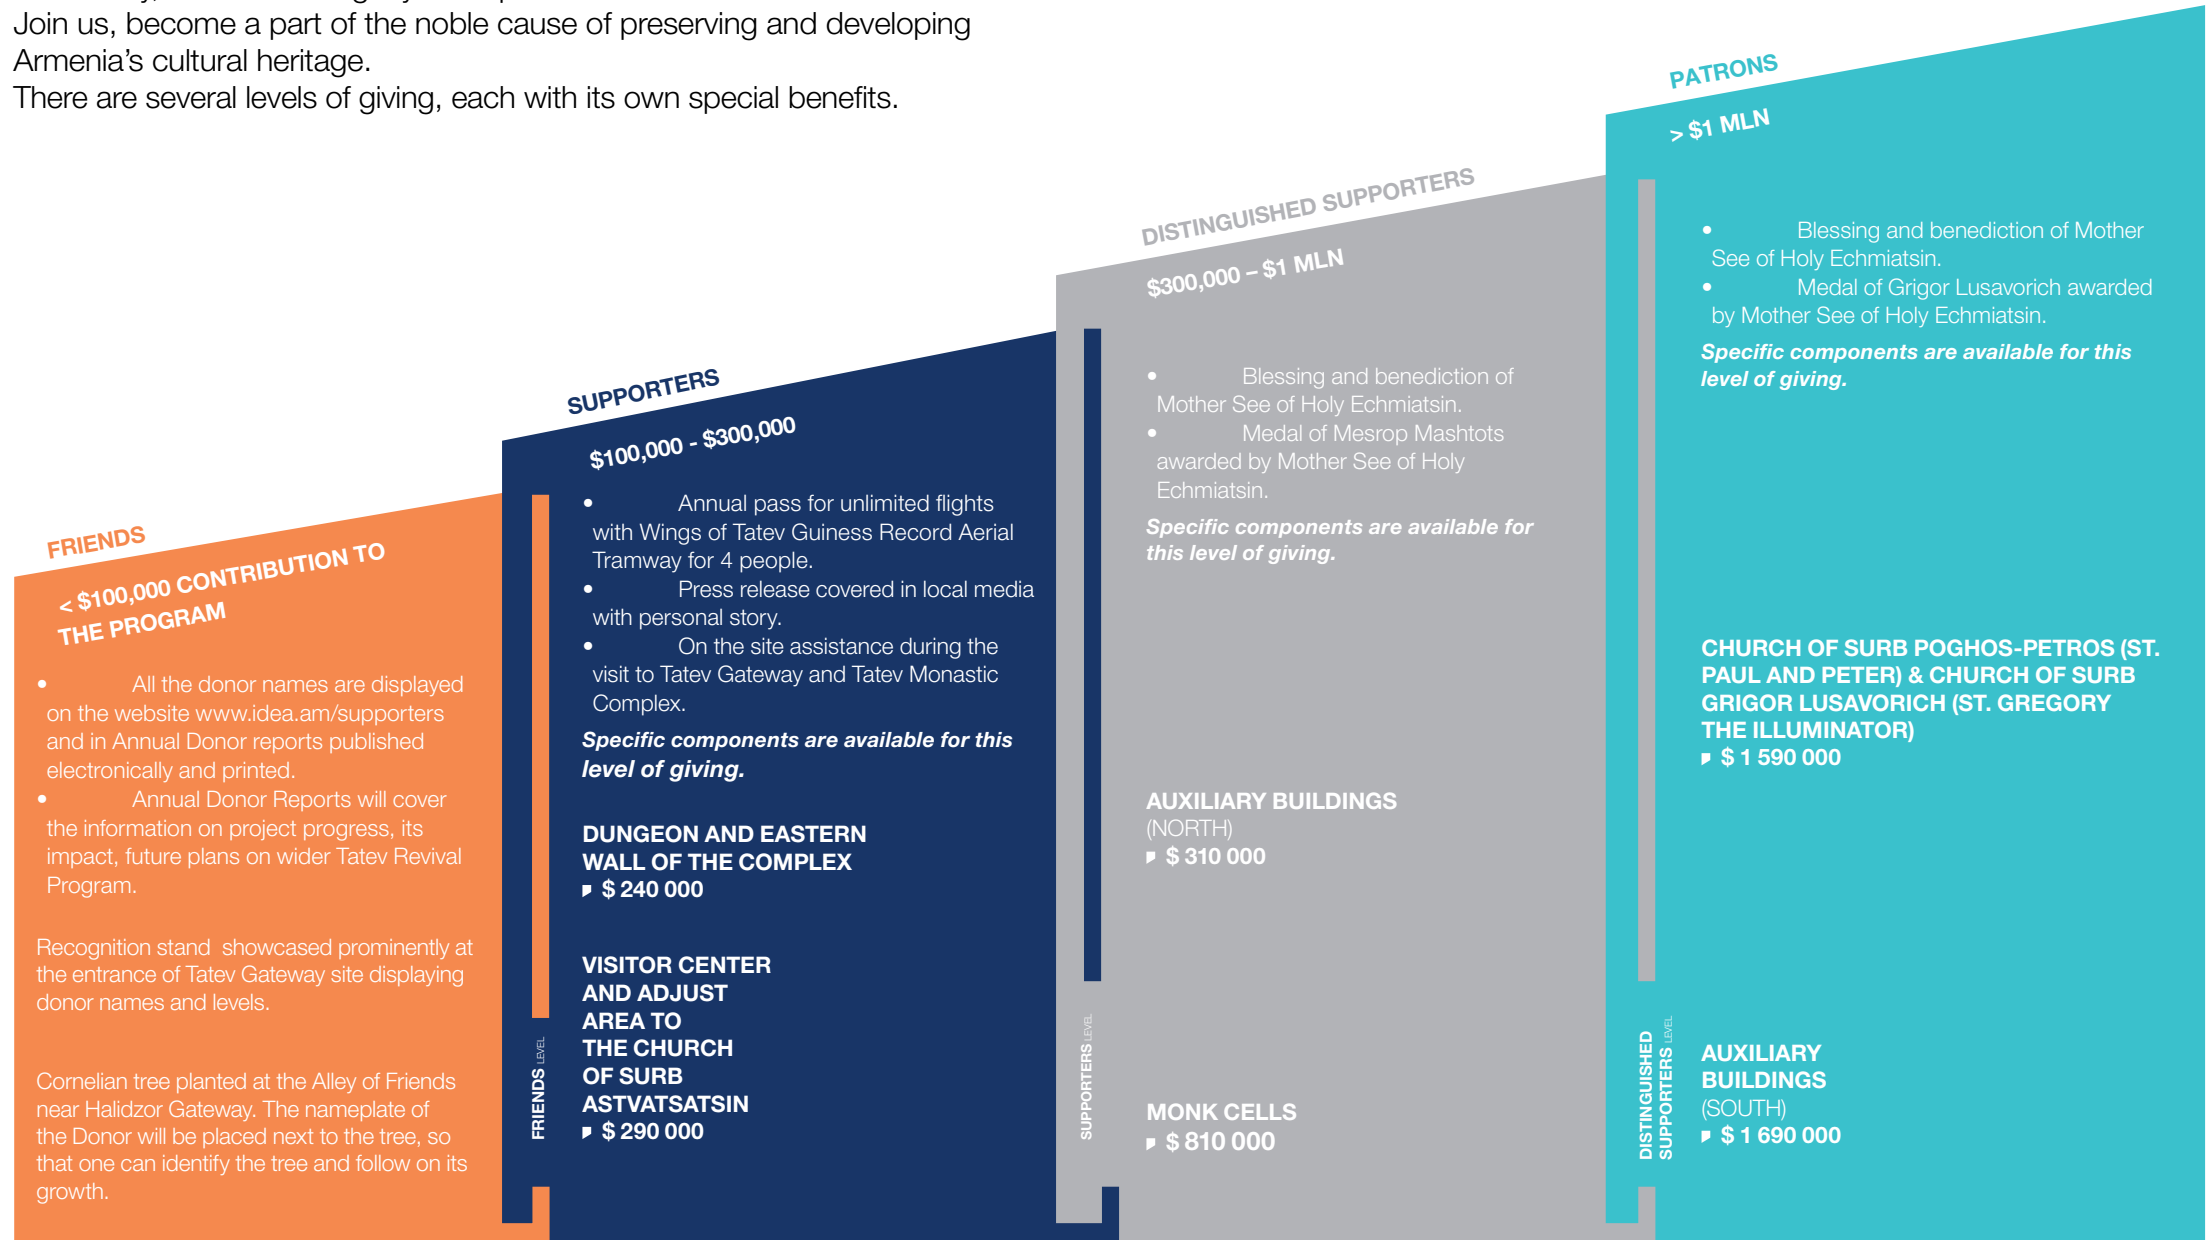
Join us, become a part of the noble cause of preserving and developing Armenia's cultural heritage.
There are several levels of giving, each with its own special benefits.

FRIENDS
< $100,000 CONTRIBUTION TO THE PROGRAM

• All the donor names are displayed on the website www.idea.am/supporters and in Annual Donor reports published electronically and printed.
• Annual Donor Reports will cover the information on project progress, its impact, future plans on wider Tatev Revival Program.

Recognition stand showcased prominently at the entrance of Tatev Gateway site displaying donor names and levels.

Cornelian tree planted at the Alley of Friends near Halidzor Gateway. The nameplate of the Donor will be placed next to the tree, so that one can identify the tree and follow on its growth.

SUPPORTERS
$100,000 - $300,000

• Annual pass for unlimited flights with Wings of Tatev Guiness Record Aerial Tramway for 4 people.
• Press release covered in local media with personal story.
• On the site assistance during the visit to Tatev Gateway and Tatev Monastic Complex.

Specific components are available for this level of giving.

DUNGEON AND EASTERN WALL OF THE COMPLEX
$ 240 000

VISITOR CENTER AND ADJUST AREA TO THE CHURCH OF SURB ASTVATSATSIN
$ 290 000

FRIENDS LEVEL

DISTINGUISHED SUPPORTERS
$300,000 – $1 MLN

• Blessing and benediction of Mother See of Holy Echmiatsin.
• Medal of Mesrop Mashtots awarded by Mother See of Holy Echmiatsin.

Specific components are available for this level of giving.

AUXILIARY BUILDINGS (NORTH)
$ 310 000

MONK CELLS
$ 810 000

SUPPORTERS LEVEL

PATRONS
> $1 MLN

• Blessing and benediction of Mother See of Holy Echmiatsin.
• Medal of Grigor Lusavorich awarded by Mother See of Holy Echmiatsin.

Specific components are available for this level of giving.

CHURCH OF SURB POGHOS-PETROS (ST. PAUL AND PETER) & CHURCH OF SURB GRIGOR LUSAVORICH (ST. GREGORY THE ILLUMINATOR)
$ 1 590 000

DISTINGUISHED SUPPORTERS LEVEL

AUXILIARY BUILDINGS (SOUTH)
$ 1 690 000